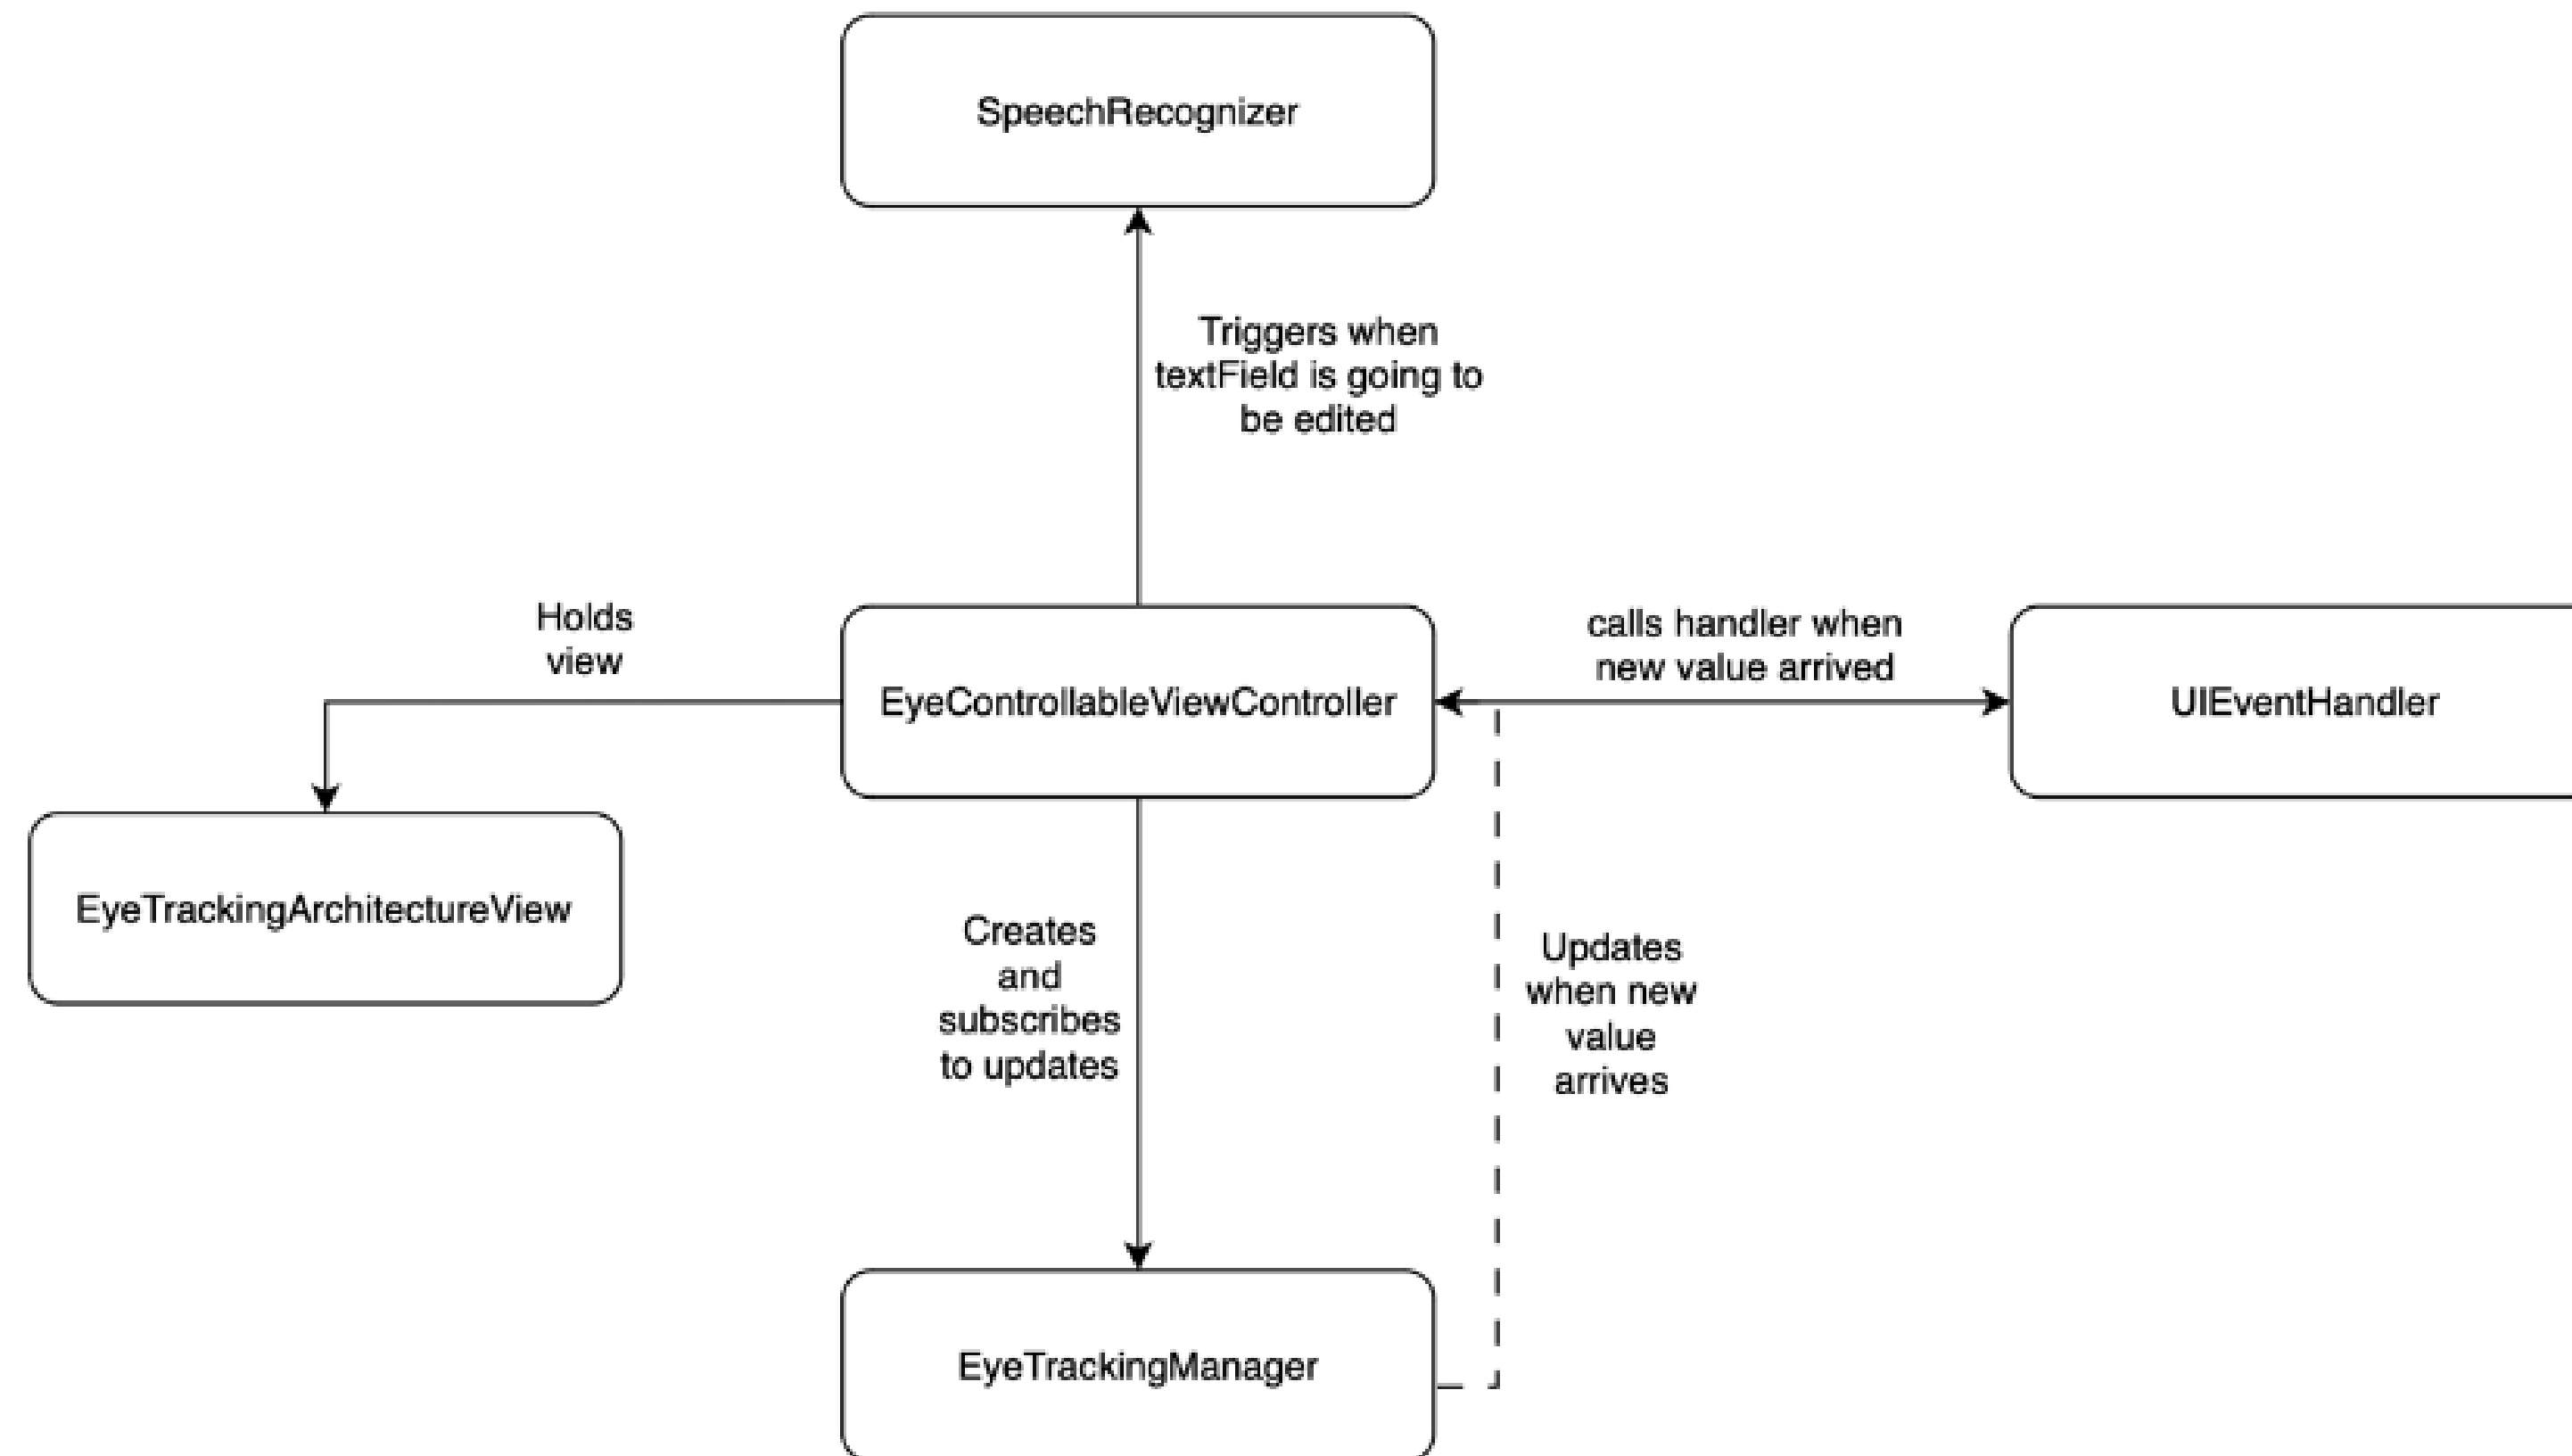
SpeechRecognizer

Triggers when textField is going to be edited

Holds view

EyeControllableViewController

calls handler when new value arrived

UIEventHandler

EyeTrackingArchitectureView

Creates and subscribes to updates

Updates when new value arrives

EyeTrackingManager